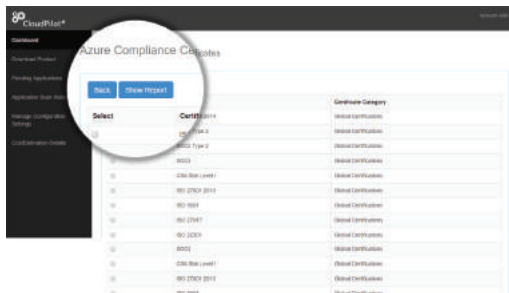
CloudPilot

Dashboard
Download Product
Pending Applications
Application Scan Also
Manage Configuration Settings
Confirmation Details

Azure Compliance Certificates

Back
Show Report

| Select | Certificate | Certificate Category |
|---|---|---|
| | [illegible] 2014 | Global Certifications |
| | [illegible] Type 2 | Global Certifications |
| | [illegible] Type 2 | Global Certifications |
| | SOC3 | Global Certifications |
| | CSA Star Level1 | Global Certifications |
| | ISO 27001 2013 | Global Certifications |
| | ISO 9001 | Global Certifications |
| | ISO 27017 | Global Certifications |
| | ISO 22301 | Global Certifications |
| | SOC3 | Global Certifications |
| | CSA Star Level1 | Global Certifications |
| | ISO 27001 2013 | Global Certifications |
| | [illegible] | Global Certifications |